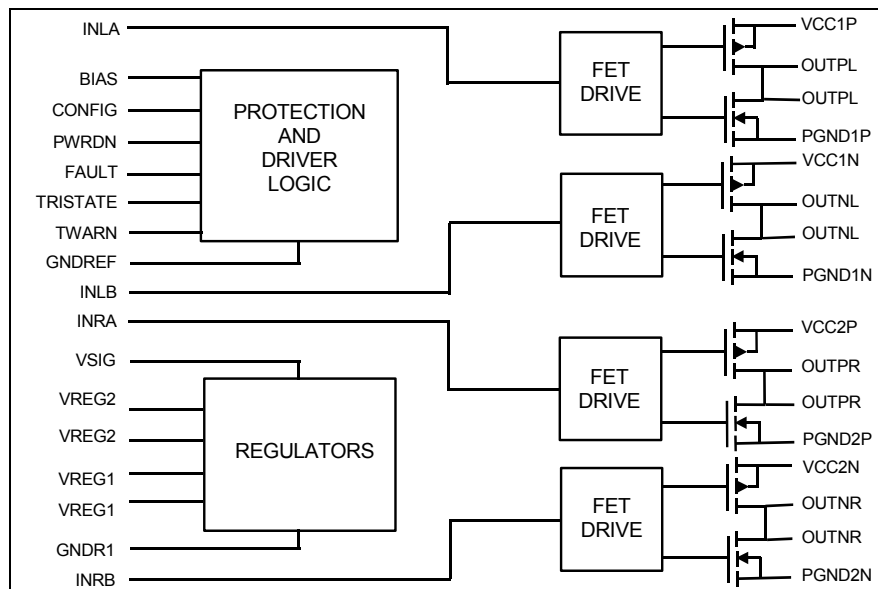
INLA
BIAS
CONFIG
PWRDN
FAULT
TRISTATE
TWARN
GNDREF
INLB
INRA
VSIG
VREG2
VREG2
VREG1
VREG1
GNDR1
INRB

PROTECTION AND DRIVER LOGIC

REGULATORS

FET DRIVE

FET DRIVE

FET DRIVE

FET DRIVE

VCC1P
OUTPL
OUTPL
PGND1P
VCC1N
OUTNL
OUTNL
PGND1N
VCC2P
OUTPR
OUTPR
PGND2P
VCC2N
OUTNR
OUTNR
PGND2N